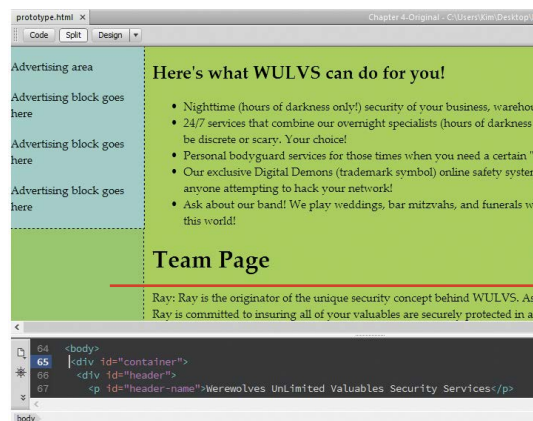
prototype.html ×

Chapter 4-Original - C:\Users\Kim\Desktop\

Code Split Design

Advertising area

Advertising block goes here

Advertising block goes here

Advertising block goes here

Here's what WULVS can do for you!

- Nighttime (hours of darkness only!) security of your business, wareho
- 24/7 services that combine our overnight specialists (hours of darkness be discrete or scary. Your choice!
- Personal bodyguard services for those times when you need a certain "
- Our exclusive Digital Demons (trademark symbol) online safety syster anyone attempting to hack your network!
- Ask about our band! We play weddings, bar mitzvahs, and funerals w this world!

Team Page

Ray: Ray is the originator of the unique security concept behind WULVS. As Ray is committed to insuring all of your valuables are securely protected in a

64 <body>
65 <div id="container">
66 <div id="header">
67 <p id="header-name">Werewolves UnLimited Valuables Security Services</p>

body